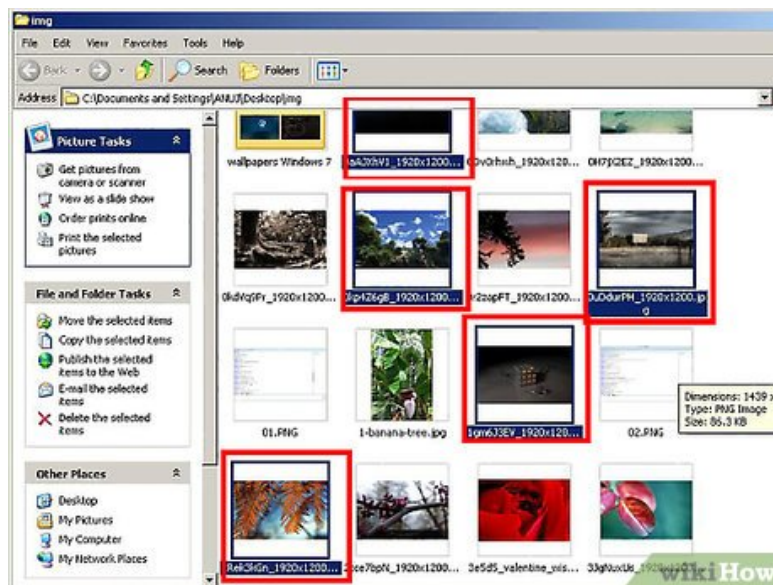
img

File Edit View Favorites Tools Help

Back Search Folders

Address C:\Documents and Settings\ANUJ\Desktop\img

Picture Tasks

Get pictures from camera or scanner

View as a slide show

Order prints online

Print the selected pictures

File and Folder Tasks

Move the selected items

Copy the selected items

Publish the selected items to the Web

E-mail the selected items

Delete the selected items

Other Places

Desktop

My Pictures

My Computer

My Network Places

wallpapers Windows 7

a4JXhV1_1920x1200...

OvOrhxsh_1920x120...

OH7JQ2EZ_1920x1200...

0kdVq5Pr_1920x1200...

3grtZ6gB_1920x1200...

v2zapFT_1920x1200...

DuDdurPH_1920x1200.jpg

01.PNG

1-banana-tree.jpg

1gm6J3EV_1920x120...

02.PNG

Dimensions: 1439 x

Type: PNG Image

Size: 86.3 KB

Rei3iGn_1920x1200...

ce7bpN_1920x1200...

3e5d5_valentine_wis...

33gNuxUe_1920x120...

wikiHow